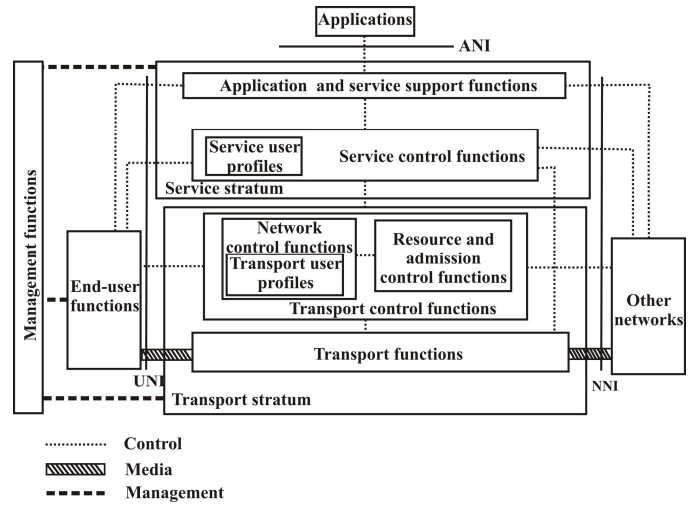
Applications

ANI

Management functions

Application and service support functions

Service user profiles

Service control functions

Service stratum

End-user functions

Network control functions

Transport user profiles

Resource and admission control functions

Transport control functions

Other networks

Transport functions

UNI

NNI

Transport stratum

Control

Media

Management